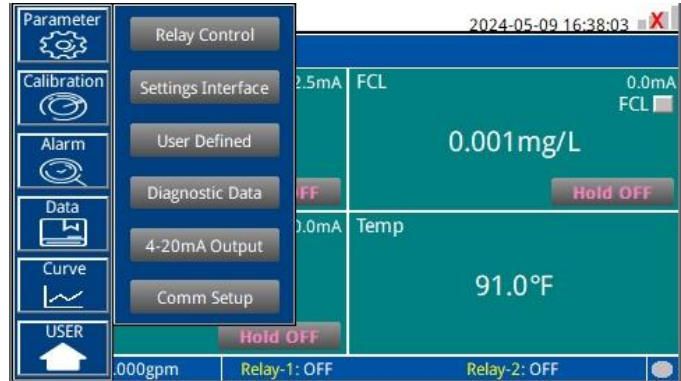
Parameter
Calibration
Alarm
Data
Curve
USER

Relay Control
Settings Interface
User Defined
Diagnostic Data
4-20mA Output
Comm Setup

2024-05-09 16:38:03 X

2.5mA
FF
0.0mA
Hold OFF

FCL
0.0mA
FCL
0.001mg/L
Hold OFF

Temp
91.0°F

.000gpm
Relay-1: OFF
Relay-2: OFF